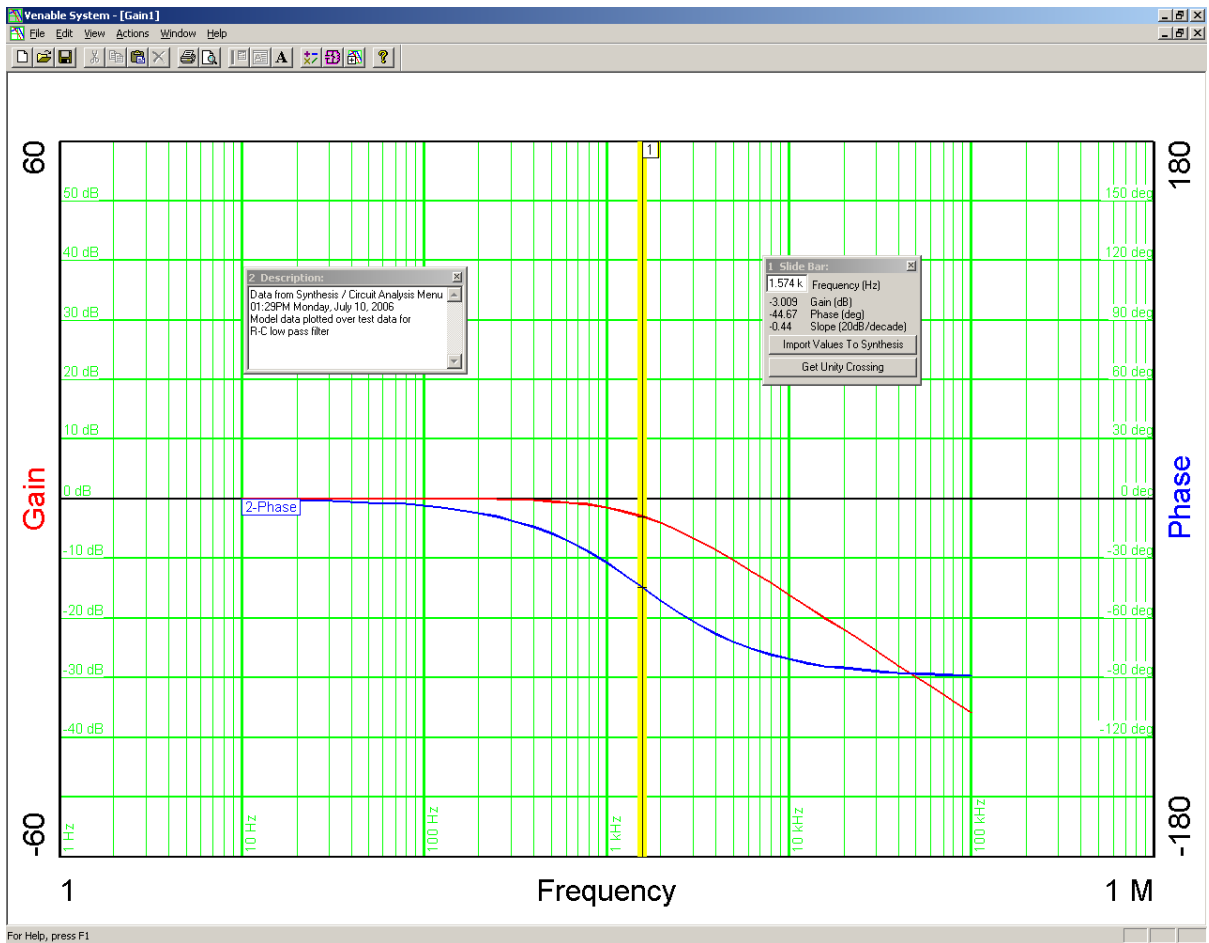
Venable System - [Gain1]

File Edit View Actions Window Help

60

180

1

50 dB

150 deg

40 dB

120 deg

2 Description:

Data from Synthesis / Circuit Analysis Menu
01:29PM Monday, July 10, 2006
Model data plotted over test data for
R-C low pass filter

1 Slide Bar:

1.574 k Frequency (Hz)
-3.009 Gain (dB)
-44.67 Phase (deg)
-0.44 Slope (20dB/decade)

Import Values To Synthesis

Get Unity Crossing

30 dB

90 deg

20 dB

60 deg

10 dB

30 deg

0 dB

0 deg

Gain

Phase

2-Phase

-10 dB

-30 deg

-20 dB

-60 deg

-30 dB

-90 deg

-40 dB

-120 deg

-60

-180

1 Hz

10 Hz

100 Hz

1 kHz

10 kHz

100 kHz

1

Frequency

1 M

For Help, press F1